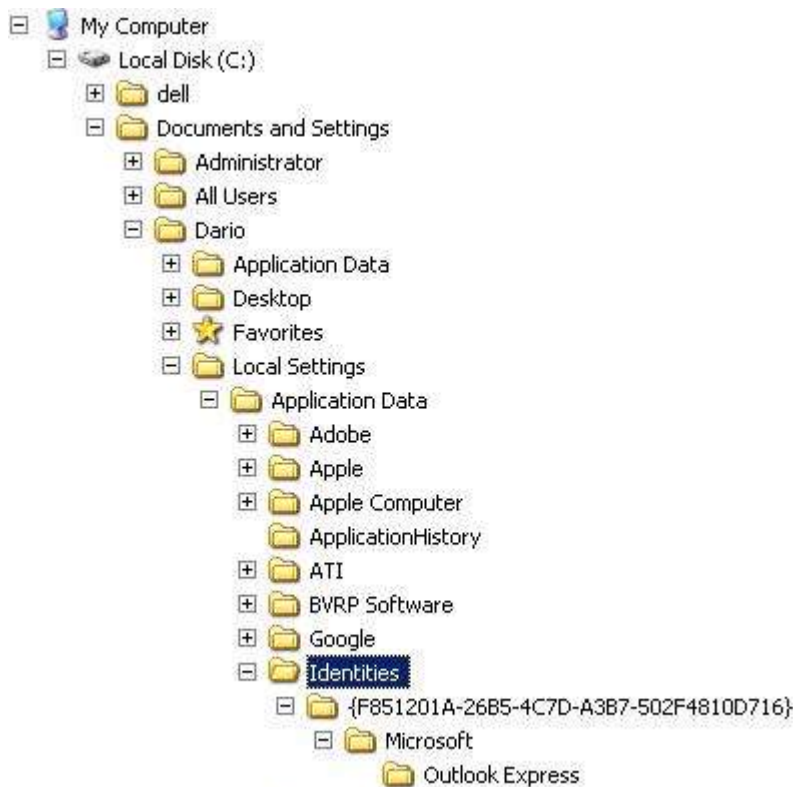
My Computer
Local Disk (C:)
dell
Documents and Settings
Administrator
All Users
Dario
Application Data
Desktop
Favorites
Local Settings
Application Data
Adobe
Apple
Apple Computer
ApplicationHistory
ATI
BVRP Software
Google
Identities
{F851201A-26B5-4C7D-A3B7-502F4810D716}
Microsoft
Outlook Express